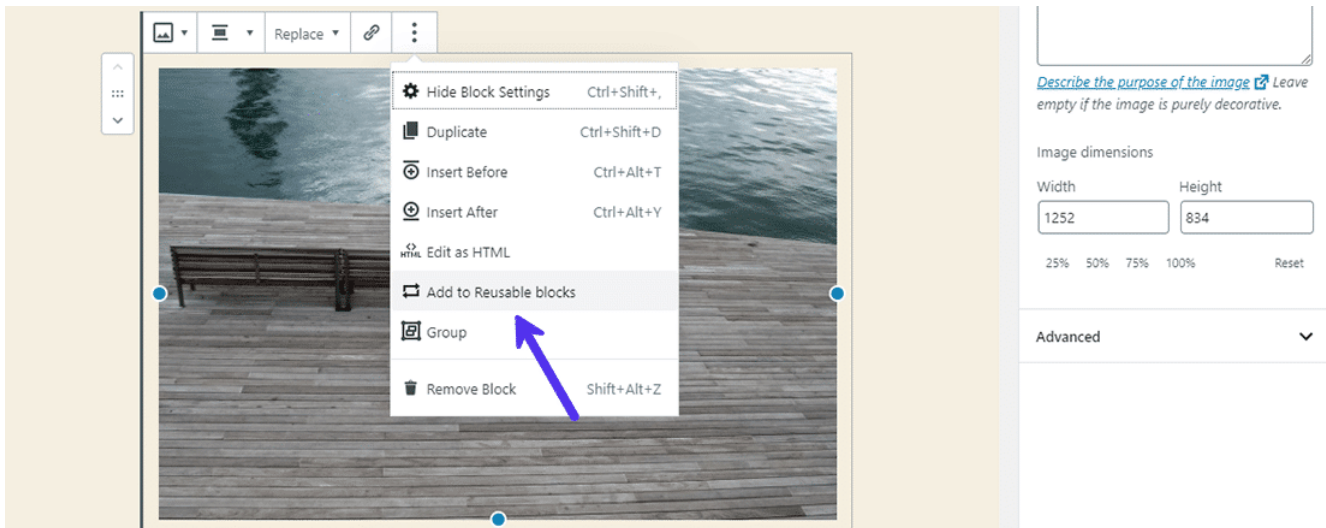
Replace

Hide Block Settings Ctrl+Shift+,
Duplicate Ctrl+Shift+D
Insert Before Ctrl+Alt+T
Insert After Ctrl+Alt+Y
HTML Edit as HTML
Add to Reusable blocks
Group
Remove Block Shift+Alt+Z

Describe the purpose of the image Leave empty if the image is purely decorative.

Image dimensions

Width
1252

Height
834

25% 50% 75% 100% Reset

Advanced